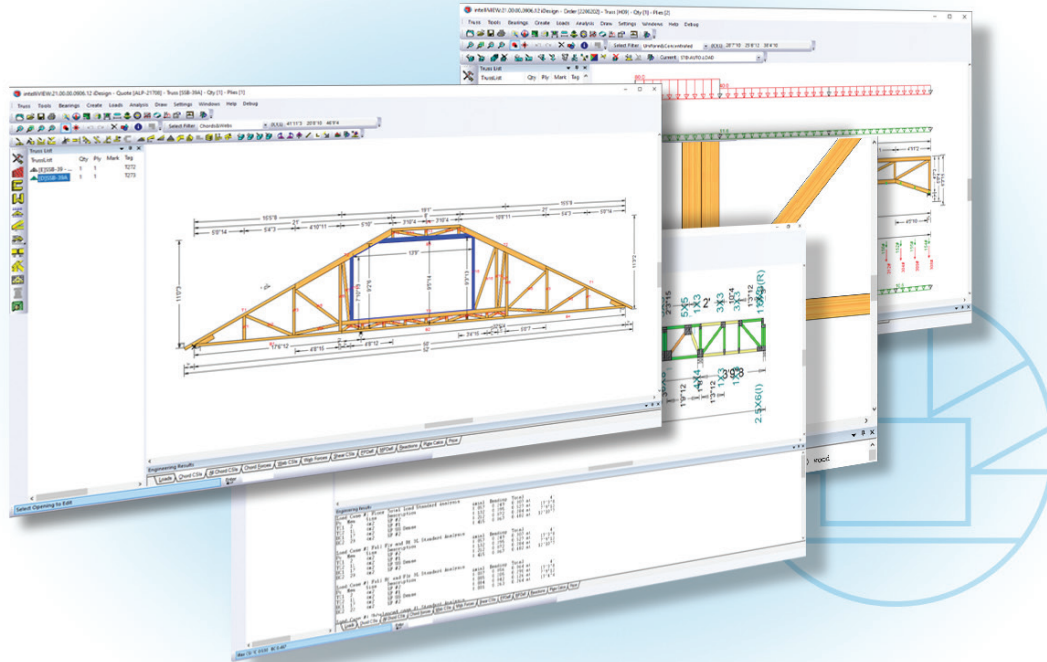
intelliVIEW.21.00.00.0906.12 iDesign - Order [128020] - Truss [H09] - Qty [1] - Plies [2]

Truss Tools Bearings Create Loads Analysis Draw Settings Windows Help Debug

Select Filter UnFlared&Cork unfinished

Current

Truss List

TrussList Qty Ply Mark Tag

intelliVIEW.21.00.00.0906.12 iDesign - Quote [ALP-21708] - Truss [SSB-39A] - Qty [1] - Plies [1]

Truss Tools Bearings Create Loads Analysis Draw Settings Windows Help Debug

Select Filter Chords&Webs

Truss List

TrussList Qty Ply Mark Tag

SSB-39 1 1 T272

SSB-39A 1 1 T273

10'5"8 21' 10'5"8

5'8"14 5'4"3 4'10"11 5'10" 3'10"4 3'10"4 10'8"11 5'4"3 5'8"14

12'8

60

52

5X5 2' 3X3 3X3 1X3 1X3 1X4

2.5X6(I)

Engineering Results

Loads Chord CSIs Bt Chord CSIs Chord Forces Web CSIs Web Forces Shear CSIs DTGell BFGell Reactions Plate Calcs Plate

Select Opening to Edit